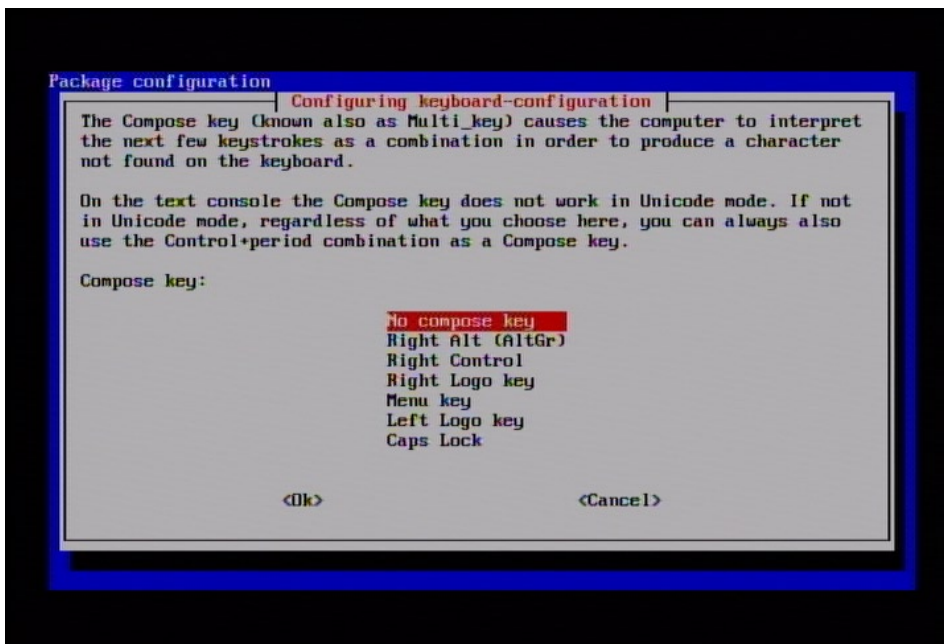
Package configuration

Configuring keyboard-configuration

The Compose key (known also as Multi_key) causes the computer to interpret the next few keystrokes as a combination in order to produce a character not found on the keyboard.

On the text console the Compose key does not work in Unicode mode. If not in Unicode mode, regardless of what you choose here, you can always also use the Control+period combination as a Compose key.

Compose key:

No compose key
Right Alt (AltGr)
Right Control
Right Logo key
Menu key
Left Logo key
Caps Lock

<Ok>

<Cancel>